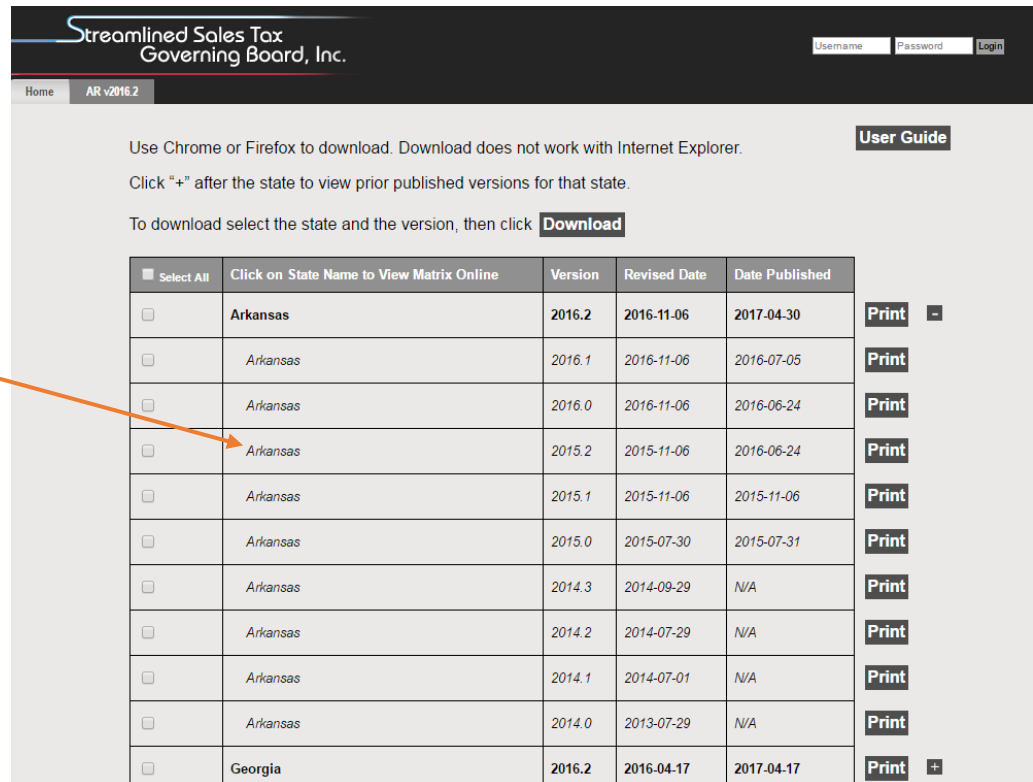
Streamlined Sales Tax Governing Board, Inc.

Username Password Login

Home AR v2016.2

User Guide

Use Chrome or Firefox to download. Download does not work with Internet Explorer.

Click "+" after the state to view prior published versions for that state.

To download select the state and the version, then click Download

| Select All | Click on State Name to View Matrix Online | Version | Revised Date | Date Published | |
|---|---|---|---|---|---|
| | Arkansas | 2016.2 | 2016-11-06 | 2017-04-30 | Print - |
| | Arkansas | 2016.1 | 2016-11-06 | 2016-07-05 | Print |
| | Arkansas | 2016.0 | 2016-11-06 | 2016-06-24 | Print |
| | Arkansas | 2015.2 | 2015-11-06 | 2016-06-24 | Print |
| | Arkansas | 2015.1 | 2015-11-06 | 2015-11-06 | Print |
| | Arkansas | 2015.0 | 2015-07-30 | 2015-07-31 | Print |
| | Arkansas | 2014.3 | 2014-09-29 | N/A | Print |
| | Arkansas | 2014.2 | 2014-07-29 | N/A | Print |
| | Arkansas | 2014.1 | 2014-07-01 | N/A | Print |
| | Arkansas | 2014.0 | 2013-07-29 | N/A | Print |
| | Georgia | 2016.2 | 2016-04-17 | 2017-04-17 | Print + |